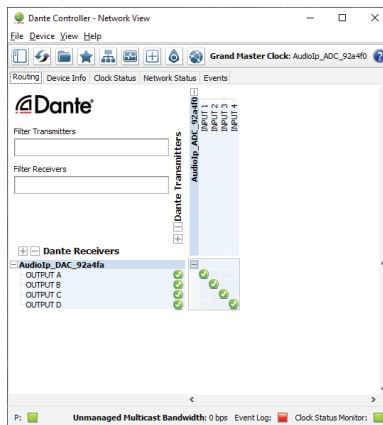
Dante Controller - Network View

File Device View Help

Grand Master Clock: AudioIp_ADC_92a4f0

Routing Device Info Clock Status Network Status Events

Dante

Filter Transmitters

Filter Receivers

Dante Transmitters

AudioIp_ADC_92a4f0

INPUT 1
INPUT 2
INPUT 3
INPUT 4

Dante Receivers

AudioIp_DAC_92a4fa
OUTPUT A
OUTPUT B
OUTPUT C
OUTPUT D

P:

Unmanaged Multicast Bandwidth: 0 bps Event Log: Clock Status Monitor: